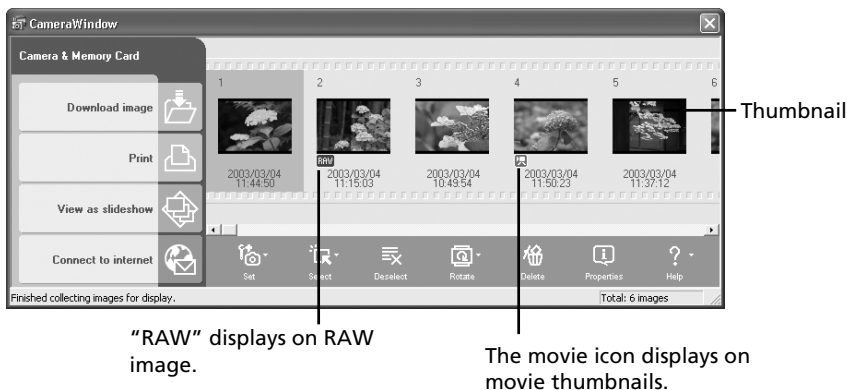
CameraWindow

Camera & Memory Card

Download image

Print

View as slideshow

Connect to internet

1 2 3 4 5 6

2003/03/04 11:44:50

RAW

2003/03/04 11:15:03

2003/03/04 10:49:54

2003/03/04 11:50:23

2003/03/04 11:37:12

Thumbnail

Set Select Deselect Rotate Delete Properties Help

Finished collecting images for display.

Total: 6 images

"RAW" displays on RAW image.

The movie icon displays on movie thumbnails.